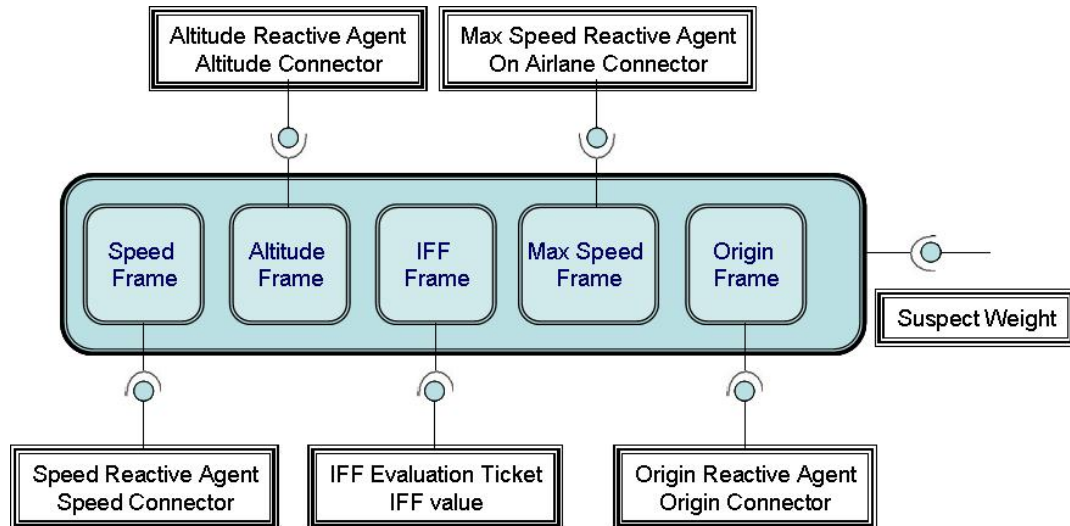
Altitude Reactive Agent
Altitude Connector

Max Speed Reactive Agent
On Airlane Connector

Speed Frame

Altitude Frame

IFF Frame

Max Speed Frame

Origin Frame

Suspect Weight

Speed Reactive Agent
Speed Connector

IFF Evaluation Ticket
IFF value

Origin Reactive Agent
Origin Connector